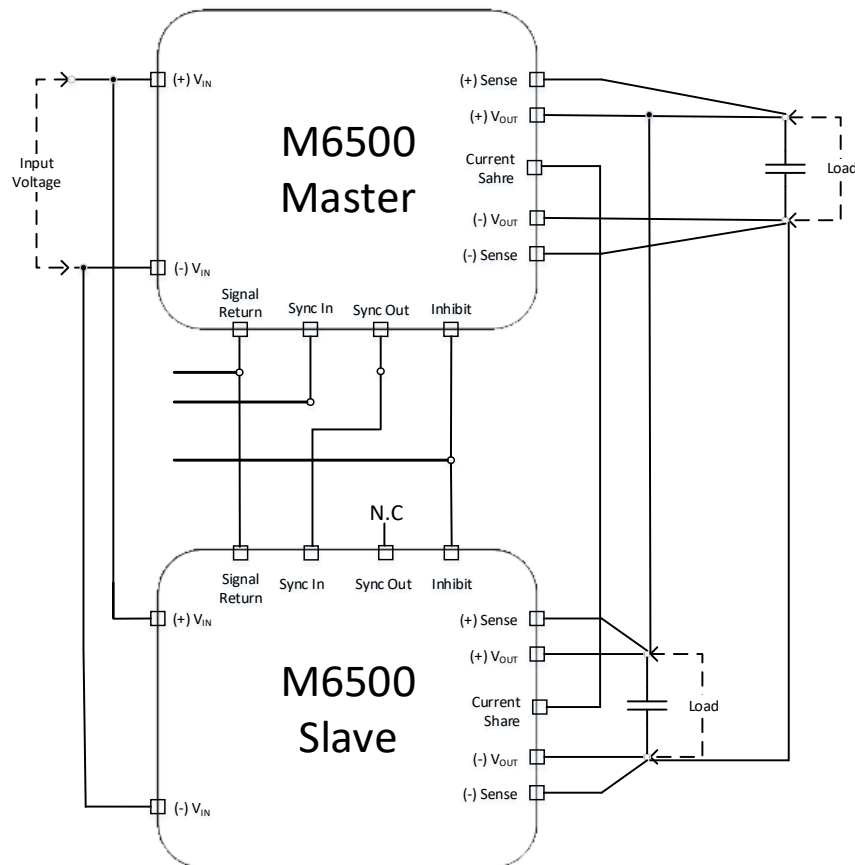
Input Voltage

(+) $V_{IN}$

(-) $V_{IN}$

M6500 Master

(+) Sense

(+) $V_{OUT}$

Current Sahre

(-) $V_{OUT}$

(-) Sense

Load

Signal Return

Sync In

Sync Out

Inhibit

N.C

Signal Return

Sync In

Sync Out

Inhibit

(+) $V_{IN}$

(-) $V_{IN}$

M6500 Slave

(+) Sense

(+) $V_{OUT}$

Current Share

(-) $V_{OUT}$

(-) Sense

Load